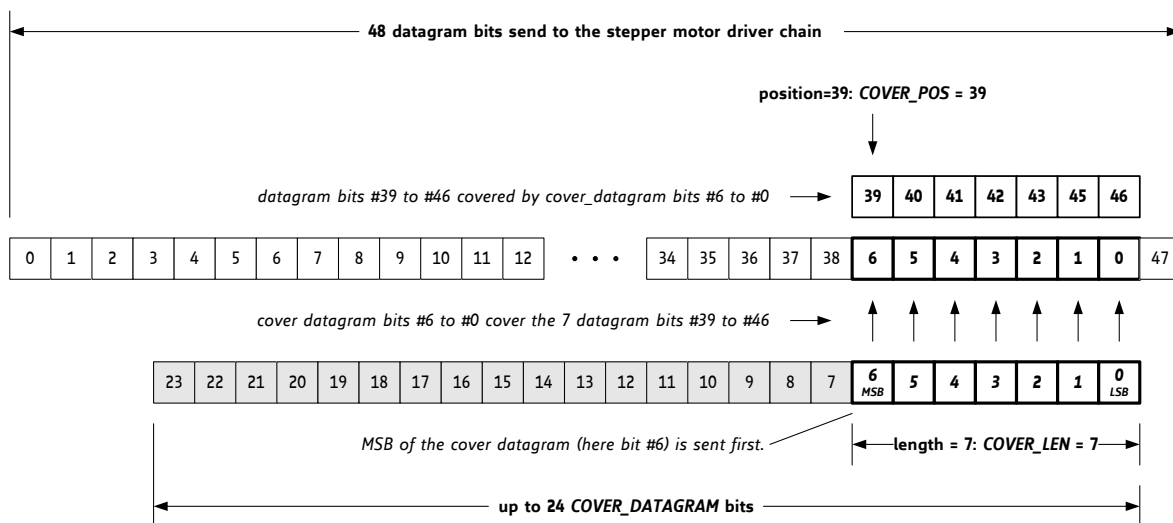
48 datagram bits send to the stepper motor driver chain

position=39: *COVER_POS* = 39

*datagram bits #39 to #46 covered by cover_datagram bits #6 to #0*

| 39 | 40 | 41 | 42 | 43 | 45 | 46 |
|---|---|---|---|---|---|---|

| 0 | 1 | 2 | 3 | 4 | 5 | 6 | 7 | 8 | 9 | 10 | 11 | 12 | • • • | 34 | 35 | 36 | 37 | 38 | 6 | 5 | 4 | 3 | 2 | 1 | 0 | 47 |
|---|---|---|---|---|---|---|---|---|---|---|---|---|---|---|---|---|---|---|---|---|---|---|---|---|---|---|

*cover datagram bits #6 to #0 cover the 7 datagram bits #39 to #46*

| 23 | 22 | 21 | 20 | 19 | 18 | 17 | 16 | 15 | 14 | 13 | 12 | 11 | 10 | 9 | 8 | 7 | *6 MSB* | *5* | *4* | *3* | *2* | *1* | *0 LSB* |
|---|---|---|---|---|---|---|---|---|---|---|---|---|---|---|---|---|---|---|---|---|---|---|---|

*MSB of the cover datagram (here bit #6) is sent first.*

length = 7: *COVER_LEN* = 7

up to 24 *COVER_DATAGRAM* bits